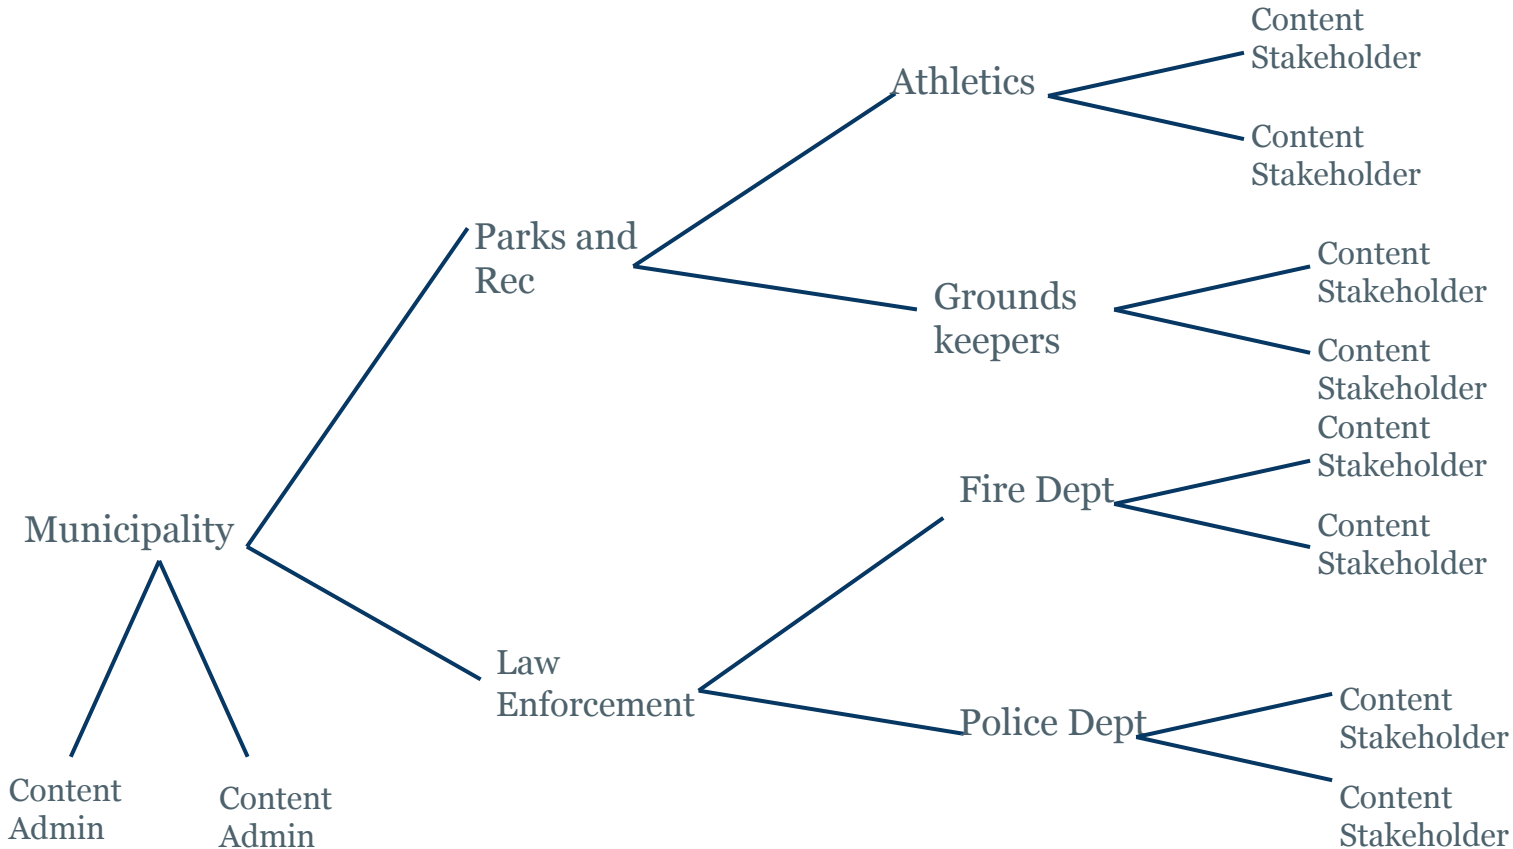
Municipality

Content Admin

Content Admin

Parks and Rec

Athletics

Content Stakeholder

Content Stakeholder

Grounds keepers

Content Stakeholder

Content Stakeholder

Law Enforcement

Fire Dept

Content Stakeholder

Content Stakeholder

Police Dept

Content Stakeholder

Content Stakeholder